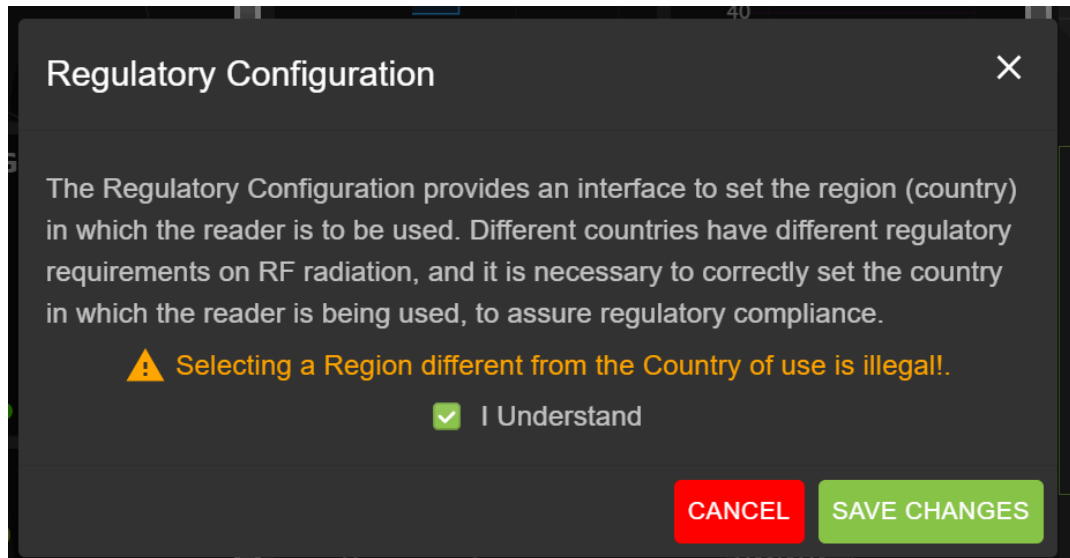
40

Regulatory Configuration ×

The Regulatory Configuration provides an interface to set the region (country) in which the reader is to be used. Different countries have different regulatory requirements on RF radiation, and it is necessary to correctly set the country in which the reader is being used, to assure regulatory compliance.

Selecting a Region different from the Country of use is illegal!.

I Understand

CANCEL SAVE CHANGES